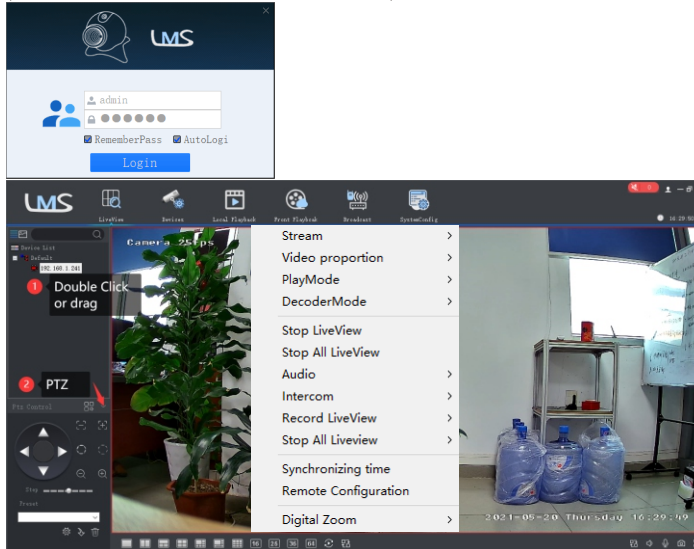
LMS

admin

RememberPass AutoLogi

Login

LMS

LiveView Device Local Playback Front Playback Broadcast SystemConfig

Device List
Default
192.168.1.241

1 Double Click or drag

2 PTZ

Ptz Control

Step

Preset

Camera 25fps

Stream
Video proportion
PlayMode
DecoderMode
Stop LiveView
Stop All LiveView
Audio
Intercom
Record LiveView
Stop All Liveview
Synchronizing time
Remote Configuration
Digital Zoom

2021-05-20 Thursday 16:29:49

16 25 36 64